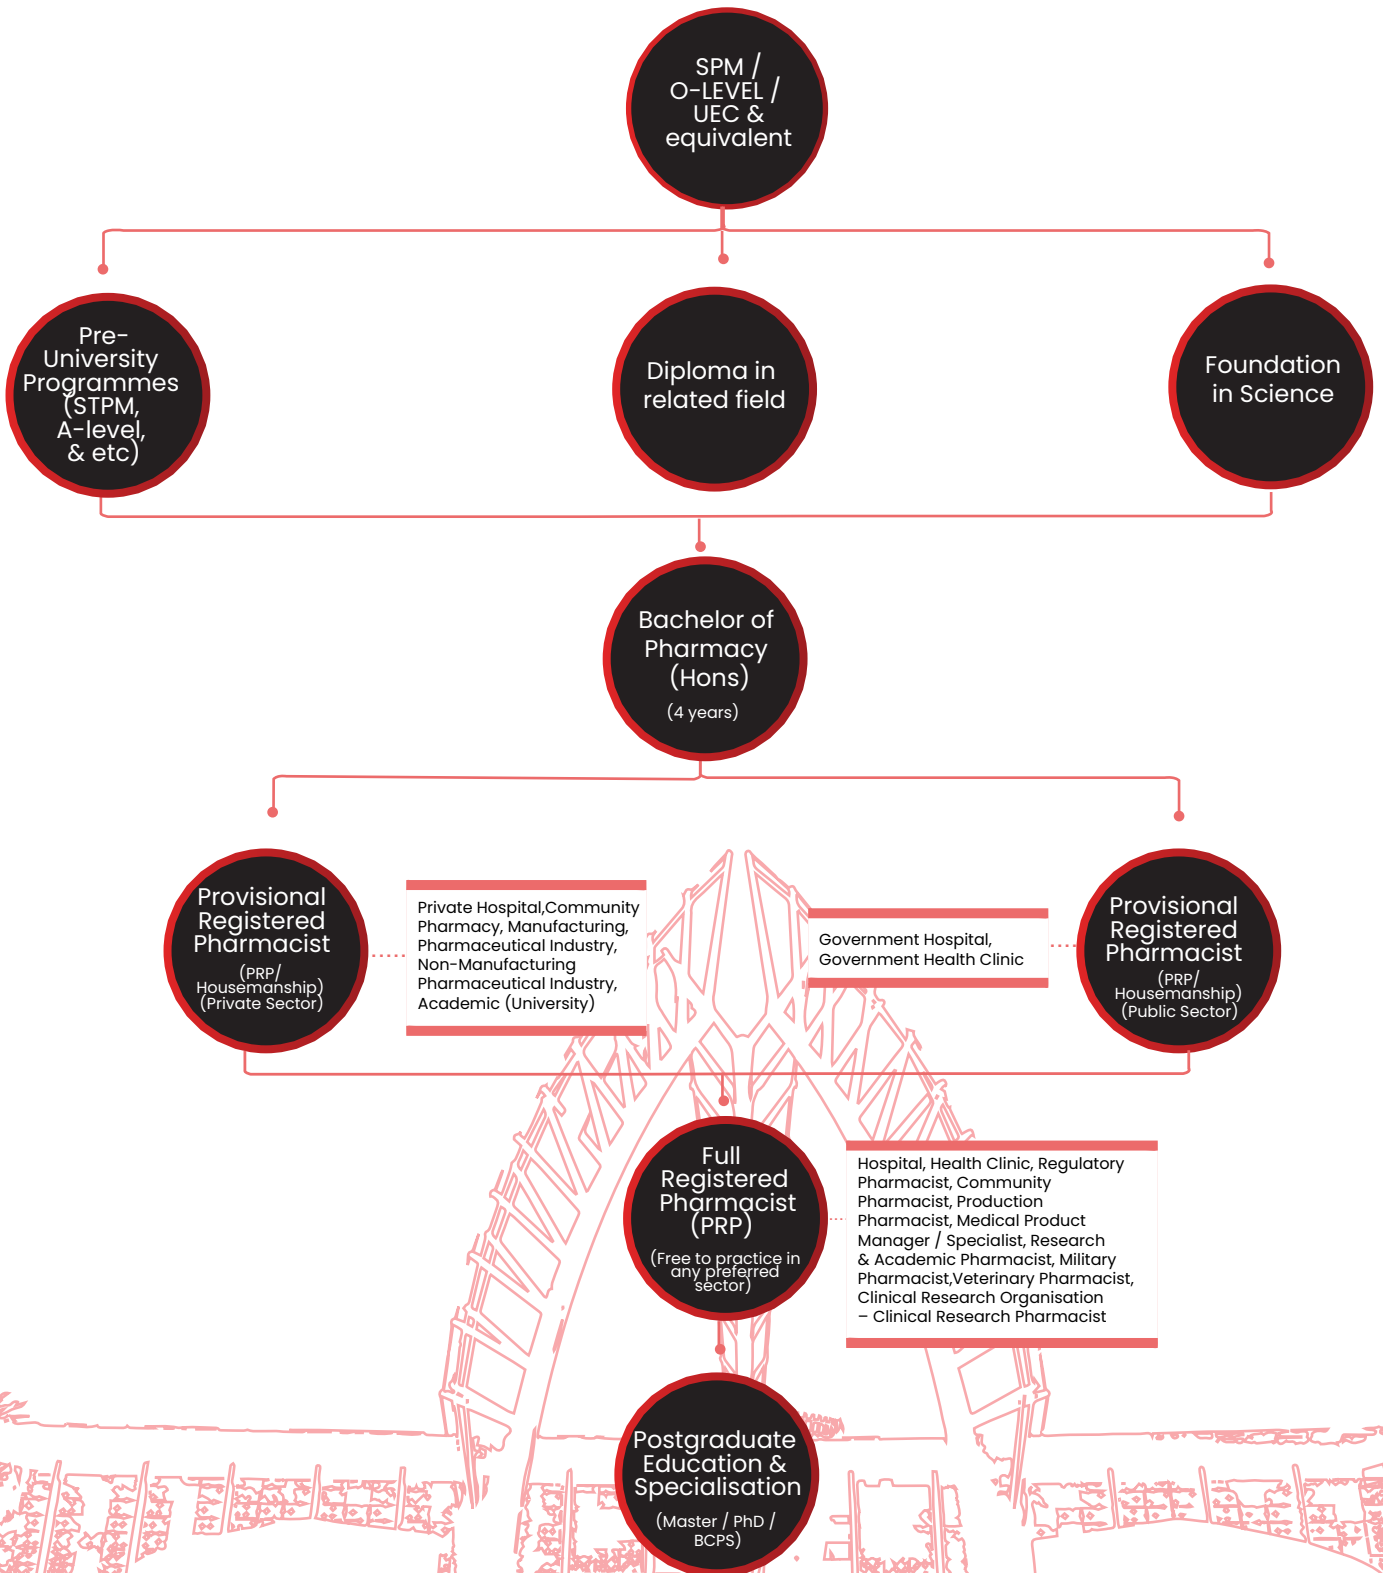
SPM / O-LEVEL / UEC & equivalent

Pre-University Programmes (STPM, A-level, & etc)

Diploma in related field

Foundation in Science

Bachelor of Pharmacy (Hons)

(4 years)

Provisional Registered Pharmacist

(PRP/ Housemanship) (Private Sector)

Private Hospital,Community Pharmacy, Manufacturing, Pharmaceutical Industry, Non-Manufacturing Pharmaceutical Industry, Academic (University)

Government Hospital, Government Health Clinic

Provisional Registered Pharmacist

(PRP/ Housemanship) (Public Sector)

Full Registered Pharmacist (PRP)

(Free to practice in any preferred sector)

Hospital, Health Clinic, Regulatory Pharmacist, Community Pharmacist, Production Pharmacist, Medical Product Manager / Specialist, Research & Academic Pharmacist, Military Pharmacist,Veterinary Pharmacist, Clinical Research Organisation – Clinical Research Pharmacist

Postgraduate Education & Specialisation

(Master / PhD / BCPS)